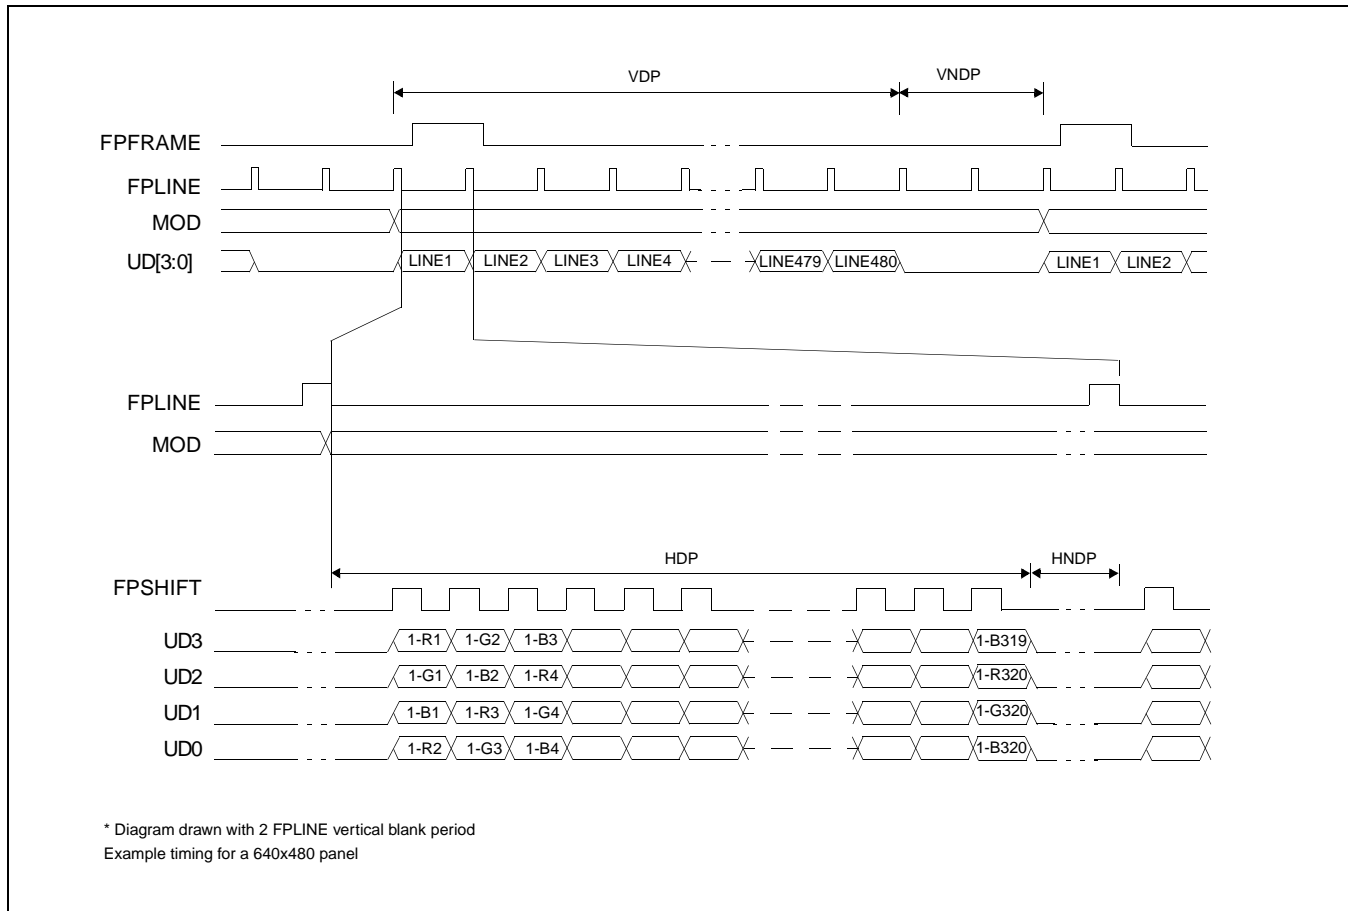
VDP

VNDP

FPFRAME

FPLINE

MOD

UD[3:0]

LINE1 LINE2 LINE3 LINE4 LINE479 LINE480 LINE1 LINE2

FPLINE

MOD

HDP

HNDP

FPSHIFT

UD3 1-R1 1-G2 1-B3 1-B319

UD2 1-G1 1-B2 1-R4 1-R320

UD1 1-B1 1-R3 1-G4 1-G320

UD0 1-R2 1-G3 1-B4 1-B320

* Diagram drawn with 2 FPLINE vertical blank period
Example timing for a 640x480 panel